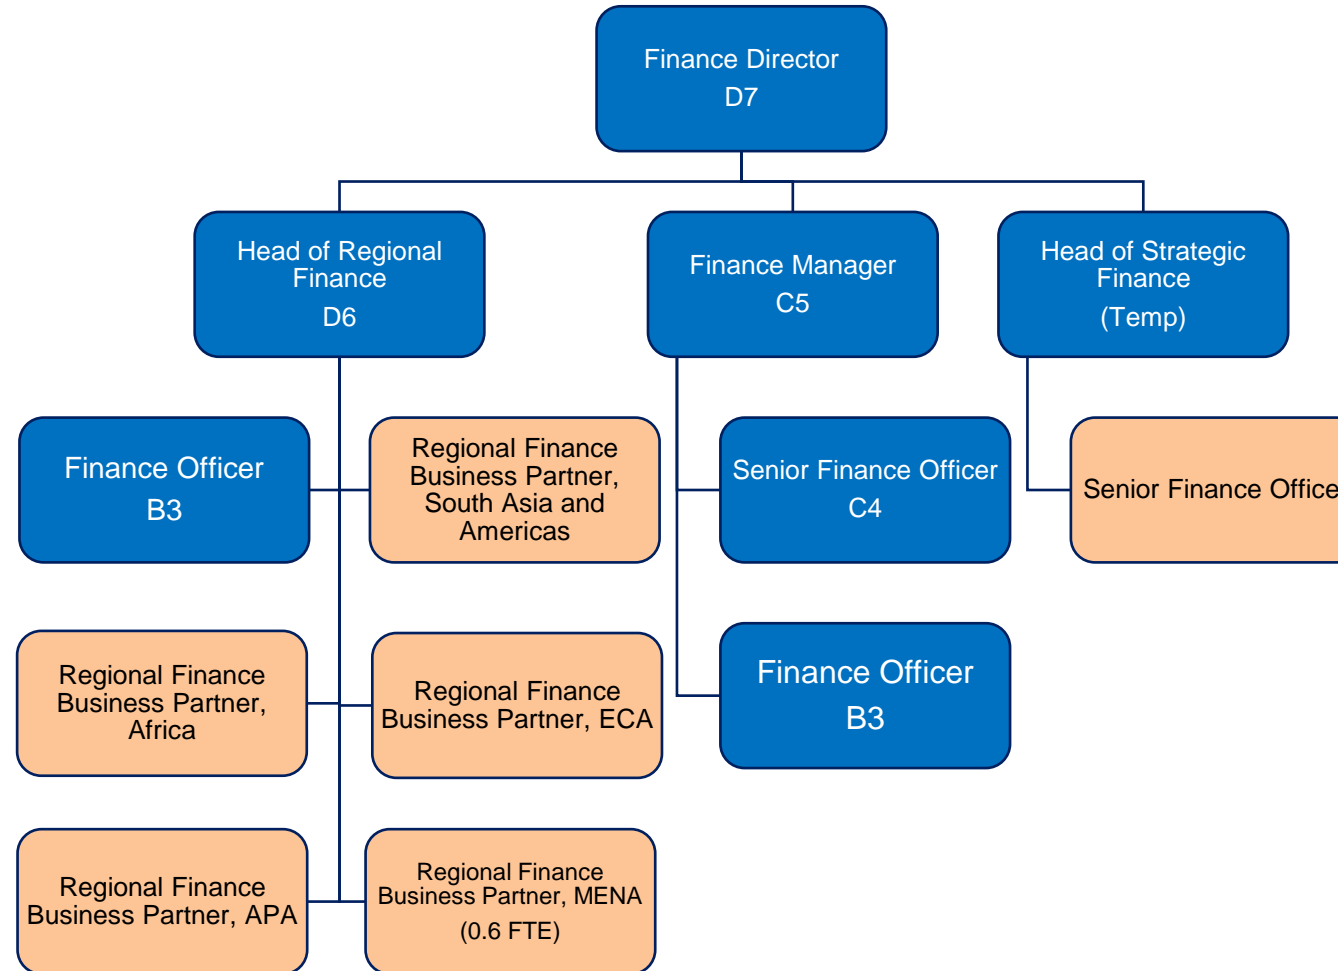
Finance Director
D7

Head of Regional Finance
D6

Finance Manager
C5

Head of Strategic Finance
(Temp)

Finance Officer
B3

Regional Finance Business Partner, South Asia and Americas

Senior Finance Officer
C4

Senior Finance Office

Regional Finance Business Partner, Africa

Regional Finance Business Partner, ECA

Finance Officer
B3

Regional Finance Business Partner, APA

Regional Finance Business Partner, MENA
(0.6 FTE)